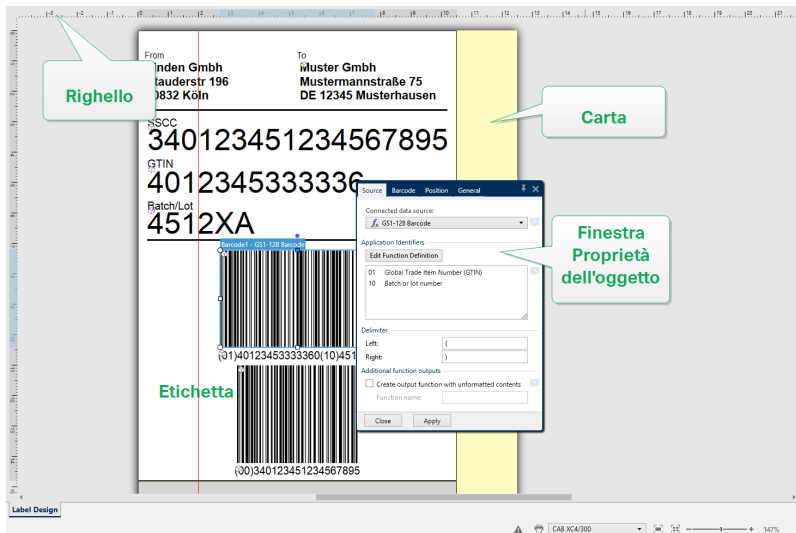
Righello

Carta

From
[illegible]inden Gmbh
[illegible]tauderstr 196
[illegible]0832 Köln

To
Muster Gmbh
Mustermannstraße 75
DE 12345 Musterhausen

SSCC
340123451234567895

GTIN
4012345333336

Batch/Lot
4512XA

Barcode1 - GS1-128 Barcode

(01)40123453333360(10)451

Etichetta

(00)340123451234567895

Source Barcode Position General

Connected data source:
GS1-128 Barcode

Application Identifiers
Edit Function Definition
01 Global Trade Item Number (GTIN)
10 Batch or lot number

Delimiter
Left: (
Right: )

Additional function outputs
Create output function with unformatted contents
Function name:

Close Apply

Finestra Proprietà dell'oggetto

Label Design

CAB XC4/300

147%